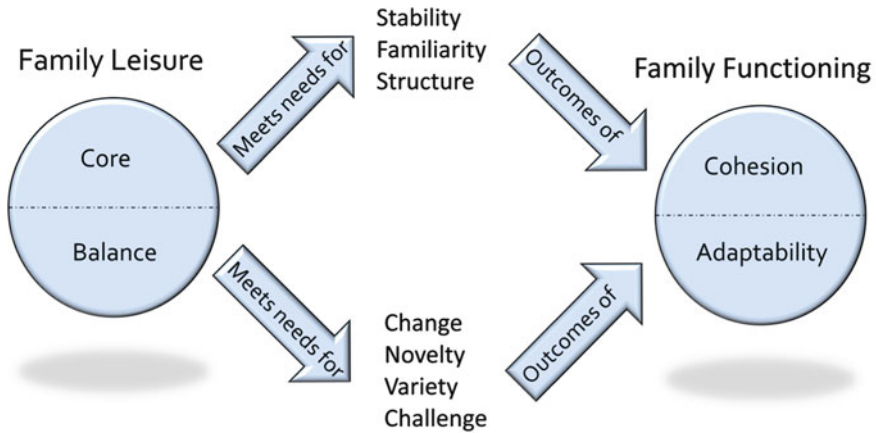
Family Leisure

Core

Balance

Meets needs for

Stability
Familiarity
Structure

Outcomes of

Meets needs for

Change
Novelty
Variety
Challenge

Outcomes of

Family Functioning

Cohesion

Adaptability